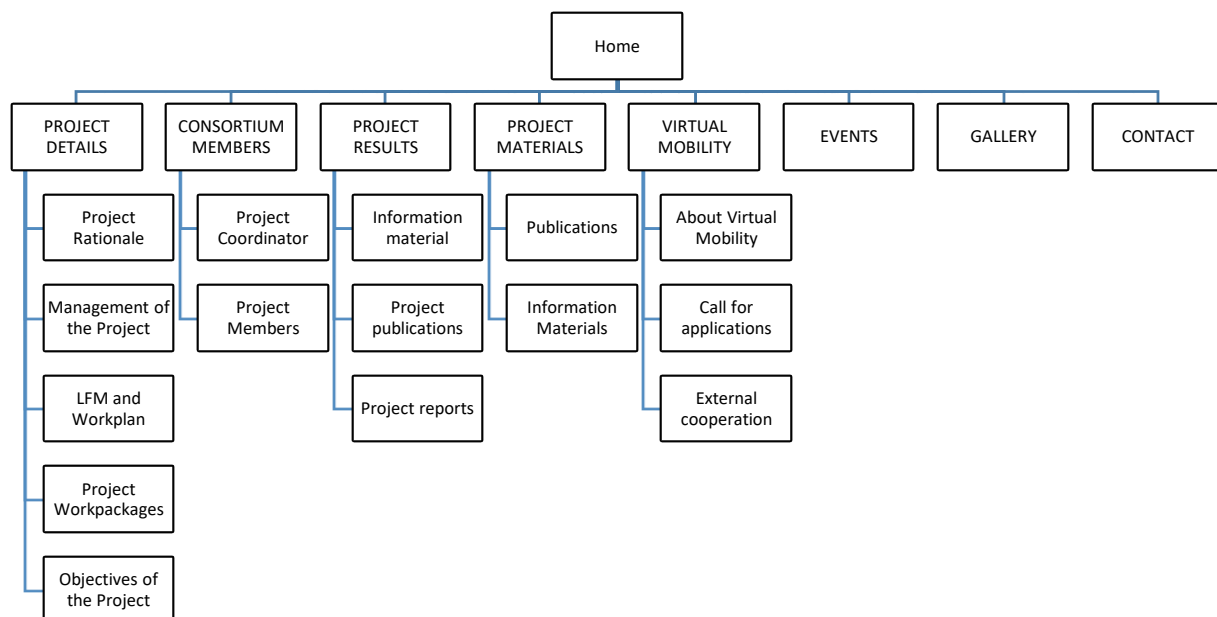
Home

PROJECT DETAILS

Project Rationale

Management of the Project

LFM and Workplan

Project Workpackages

Objectives of the Project

CONSORTIUM MEMBERS

Project Coordinator

Project Members

PROJECT RESULTS

Information material

Project publications

Project reports

PROJECT MATERIALS

Publications

Information Materials

VIRTUAL MOBILITY

About Virtual Mobility

Call for applications

External cooperation

EVENTS

GALLERY

CONTACT